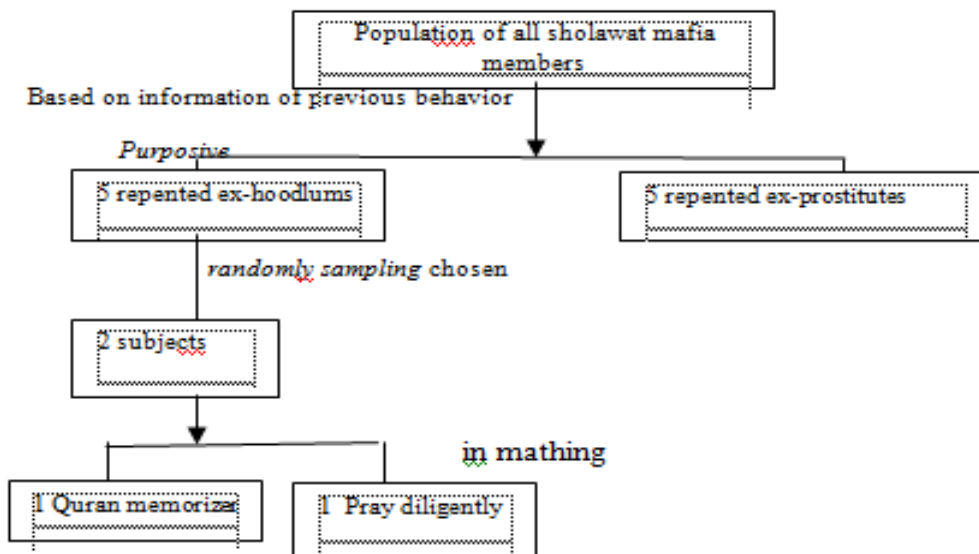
Population of all sholawat mafia members

Based on information of previous behavior

Purposive

5 repented ex-hoodlums

5 repented ex-prostitutes

randomly sampling chosen

2 subjects

in mathing

1 Quran memorizer

1 Pray diligently